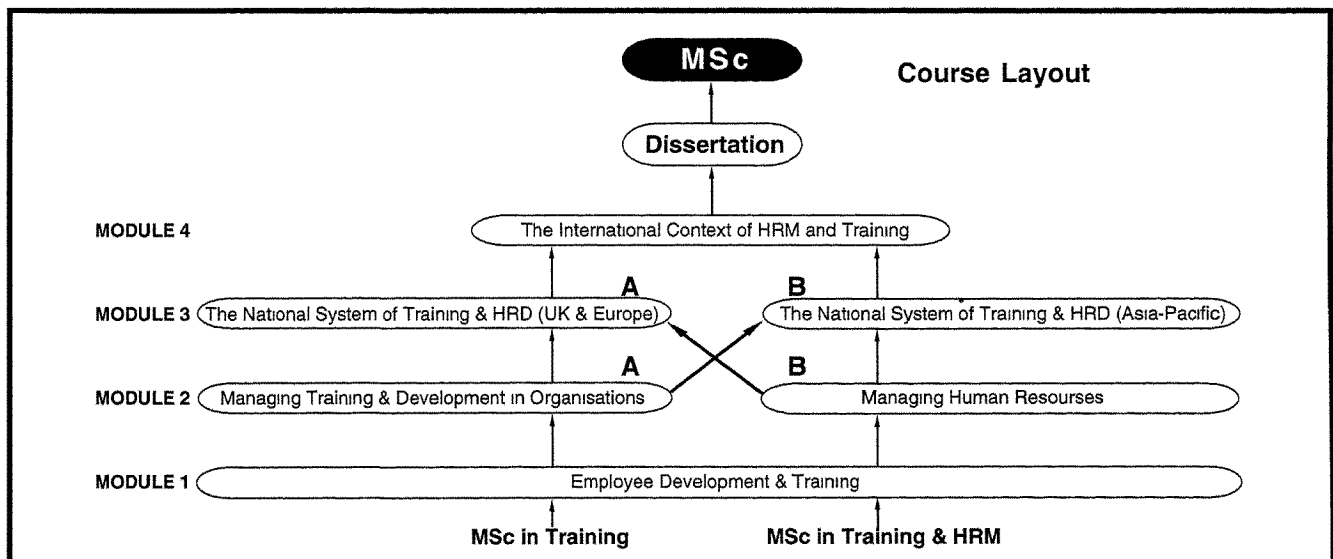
MSc

Course Layout

Dissertation

MODULE 4 The International Context of HRM and Training

A

B

MODULE 3 The National System of Training & HRD (UK & Europe)

The National System of Training & HRD (Asia-Pacific)

A

B

MODULE 2 Managing Training & Development in Organisations

Managing Human Resourses

MODULE 1 Employee Development & Training

MSc in Training

MSc in Training & HRM